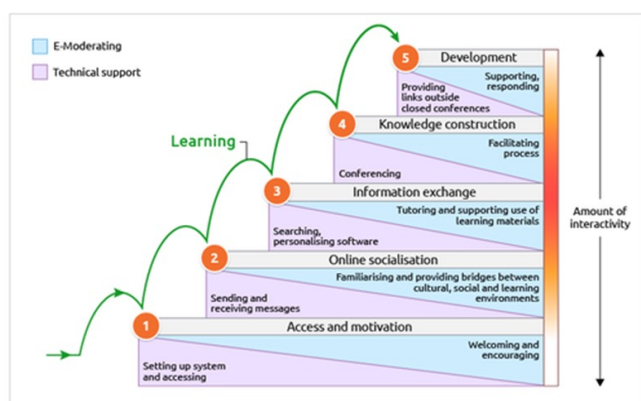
E-Moderating

Technical support

Learning

5 Development

Supporting, responding

Providing links outside closed conferences

4 Knowledge construction

Facilitating process

Conferencing

3 Information exchange

Tutoring and supporting use of learning materials

Searching, personalising software

2 Online socialisation

Familiarising and providing bridges between cultural, social and learning environments

Sending and receiving messages

1 Access and motivation

Welcoming and encouraging

Setting up system and accessing

Amount of interactivity